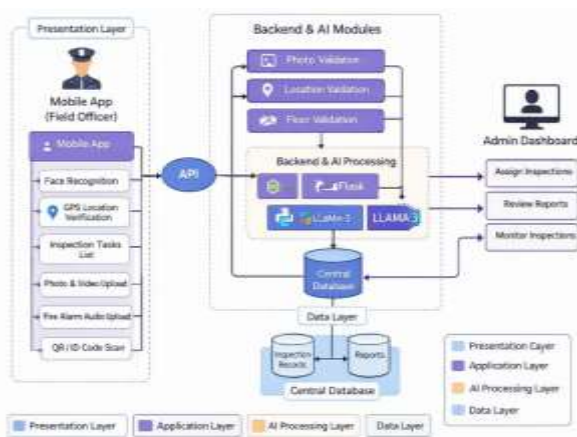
Presentation Layer

Mobile App (Field Officer)

Mobile App

Face Recognition

GPS Location Verification

Inspection Tasks List

Photo & Video Upload

Fire Alarm Audio Upload

QR / ID Code Scan

API

Backend & AI Modules

Photo Validation

Location Validation

Face Validation

Backend & AI Processing

Flask

LLaMA 3

LLAMA3

Central Database

Data Layer

Inspection Records

Reports

Central Database

Admin Dashboard

Assign Inspections

Review Reports

Monitor Inspections

Presentation Layer

Application Layer

AI Processing Layer

Data Layer

Presentation Layer

Application Layer

AI Processing Layer

Data Layer